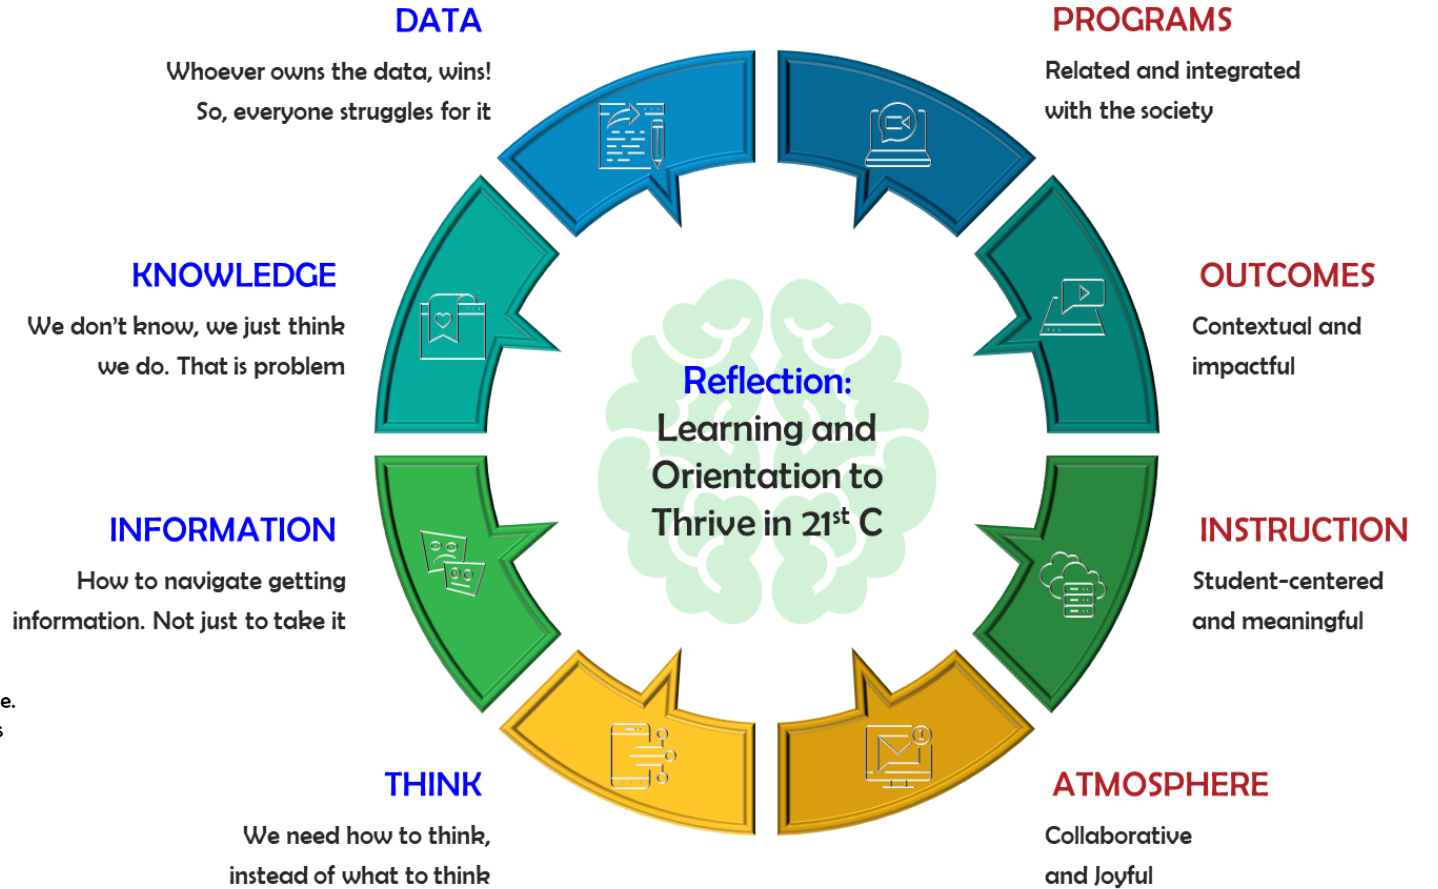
DATA

Whoever owns the data, wins! So, everyone struggles for it

PROGRAMS

Related and integrated with the society

KNOWLEDGE

We don't know, we just think we do. That is problem

OUTCOMES

Contextual and impactful

Reflection: Learning and Orientation to Thrive in $21^{st}$ C

INFORMATION

How to navigate getting information. Not just to take it

INSTRUCTION

Student-centered and meaningful

e.

s

THINK

We need how to think, instead of what to think

ATMOSPHERE

Collaborative and Joyful